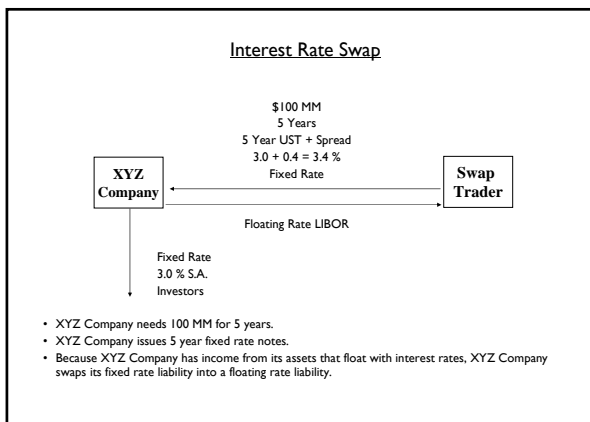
Interest Rate Swap

\$100 MM
5 Years
5 Year UST + Spread
3.0 + 0.4 = 3.4 %
Fixed Rate

XYZ Company

Swap Trader

Floating Rate LIBOR

Fixed Rate
3.0 % S.A.
Investors

• XYZ Company needs 100 MM for 5 years.
• XYZ Company issues 5 year fixed rate notes.
• Because XYZ Company has income from its assets that float with interest rates, XYZ Company swaps its fixed rate liability into a floating rate liability.